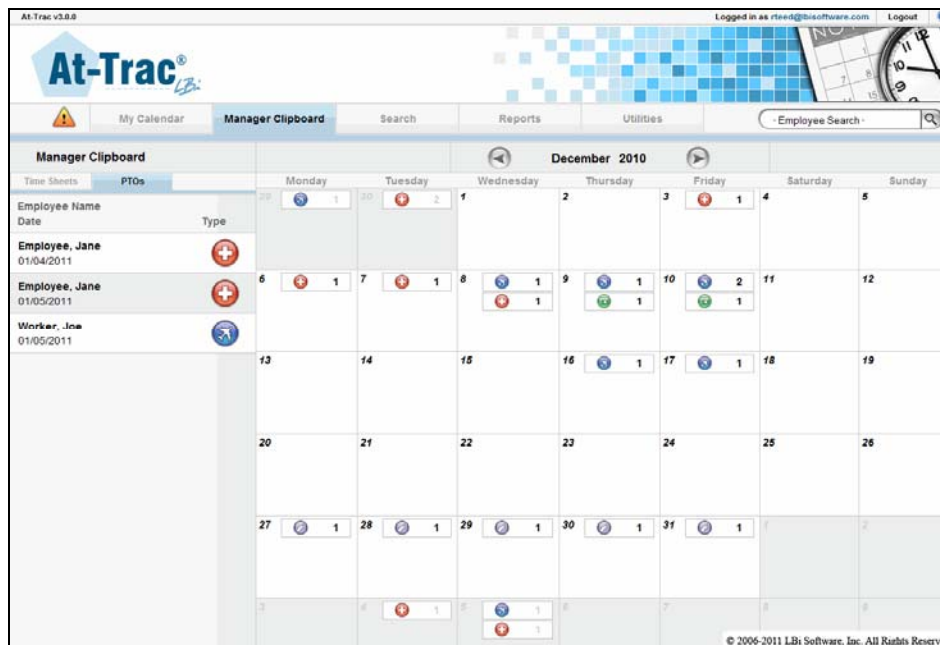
At-Trac v3.0.0

Logged in as rteed@lbisoftware.com Logout

At-Trac® LBi

My Calendar | Manager Clipboard | Search | Reports | Utilities

- Employee Search -

Manager Clipboard

Time Sheets | PTOs

Employee Name
Date | Type

Employee, Jane
01/04/2011

Employee, Jane
01/05/2011

Worker, Joe
01/05/2011

December 2010

| Monday | Tuesday | Wednesday | Thursday | Friday | Saturday | Sunday |
|---|---|---|---|---|---|---|
| 29 1 | 30 2 | 1 | 2 | 3 1 | 4 | 5 |
| 6 1 | 7 1 | 8 1 1 | 9 1 1 | 10 2 1 | 11 | 12 |
| 13 | 14 | 15 | 16 1 | 17 1 | 18 | 19 |
| 20 | 21 | 22 | 23 | 24 | 25 | 26 |
| 27 1 | 28 1 | 29 1 | 30 1 | 31 1 | 1 | 2 |
| 3 | 4 1 | 5 1 1 | 6 | 7 | 8 | 9 |

© 2006-2011 LBi Software, Inc. All Rights Reserv